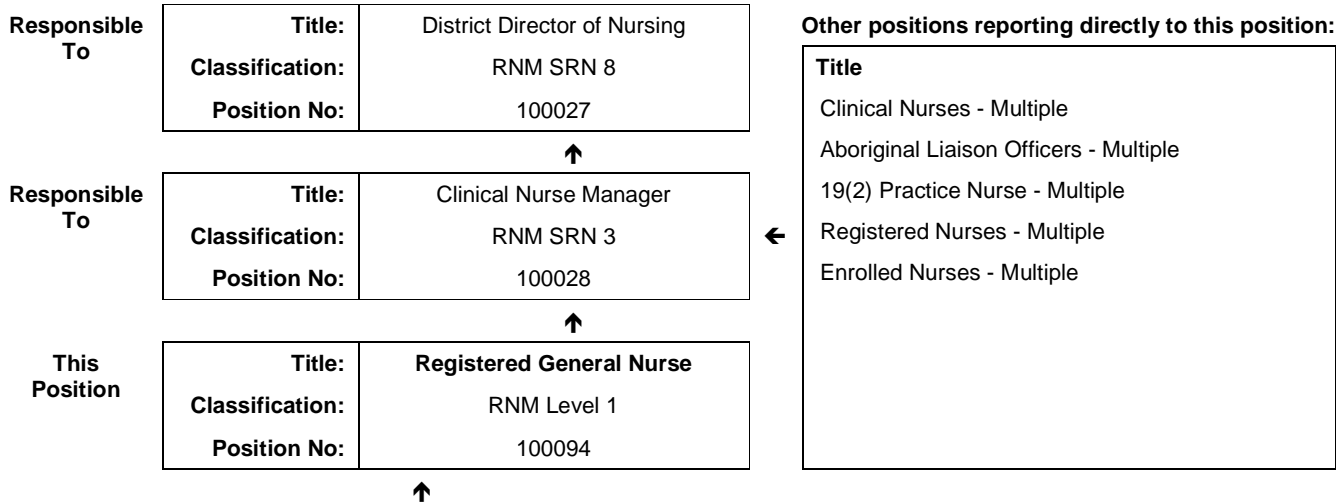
Responsible To

| Title: | District Director of Nursing |
|---|---|
| Classification: | RNM SRN 8 |
| Position No: | 100027 |

Responsible To

| Title: | Clinical Nurse Manager |
|---|---|
| Classification: | RNM SRN 3 |
| Position No: | 100028 |

This Position

| Title: | **Registered General Nurse** |
|---|---|
| Classification: | RNM Level 1 |
| Position No: | 100094 |

**Other positions reporting directly to this position:**

**Title**
Clinical Nurses - Multiple
Aboriginal Liaison Officers - Multiple
19(2) Practice Nurse - Multiple
Registered Nurses - Multiple
Enrolled Nurses - Multiple